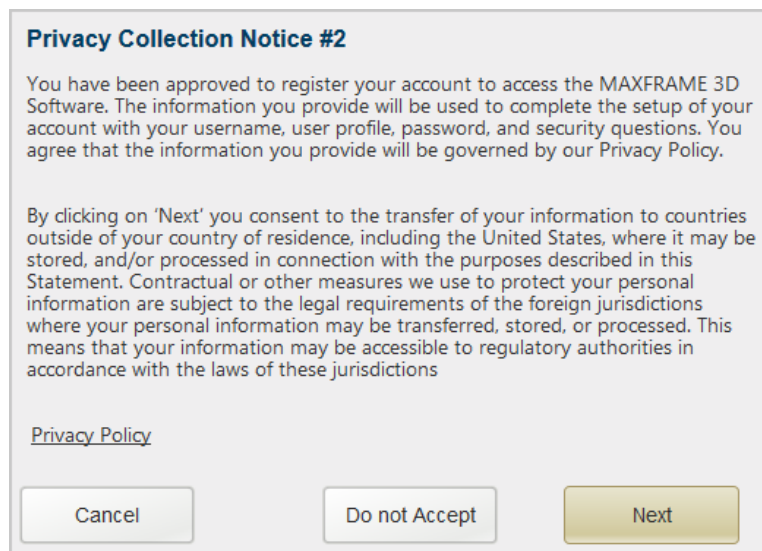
Privacy Collection Notice #2

You have been approved to register your account to access the MAXFRAME 3D Software. The information you provide will be used to complete the setup of your account with your username, user profile, password, and security questions. You agree that the information you provide will be governed by our Privacy Policy.

By clicking on 'Next' you consent to the transfer of your information to countries outside of your country of residence, including the United States, where it may be stored, and/or processed in connection with the purposes described in this Statement. Contractual or other measures we use to protect your personal information are subject to the legal requirements of the foreign jurisdictions where your personal information may be transferred, stored, or processed. This means that your information may be accessible to regulatory authorities in accordance with the laws of these jurisdictions

Privacy Policy

Cancel

Do not Accept

Next